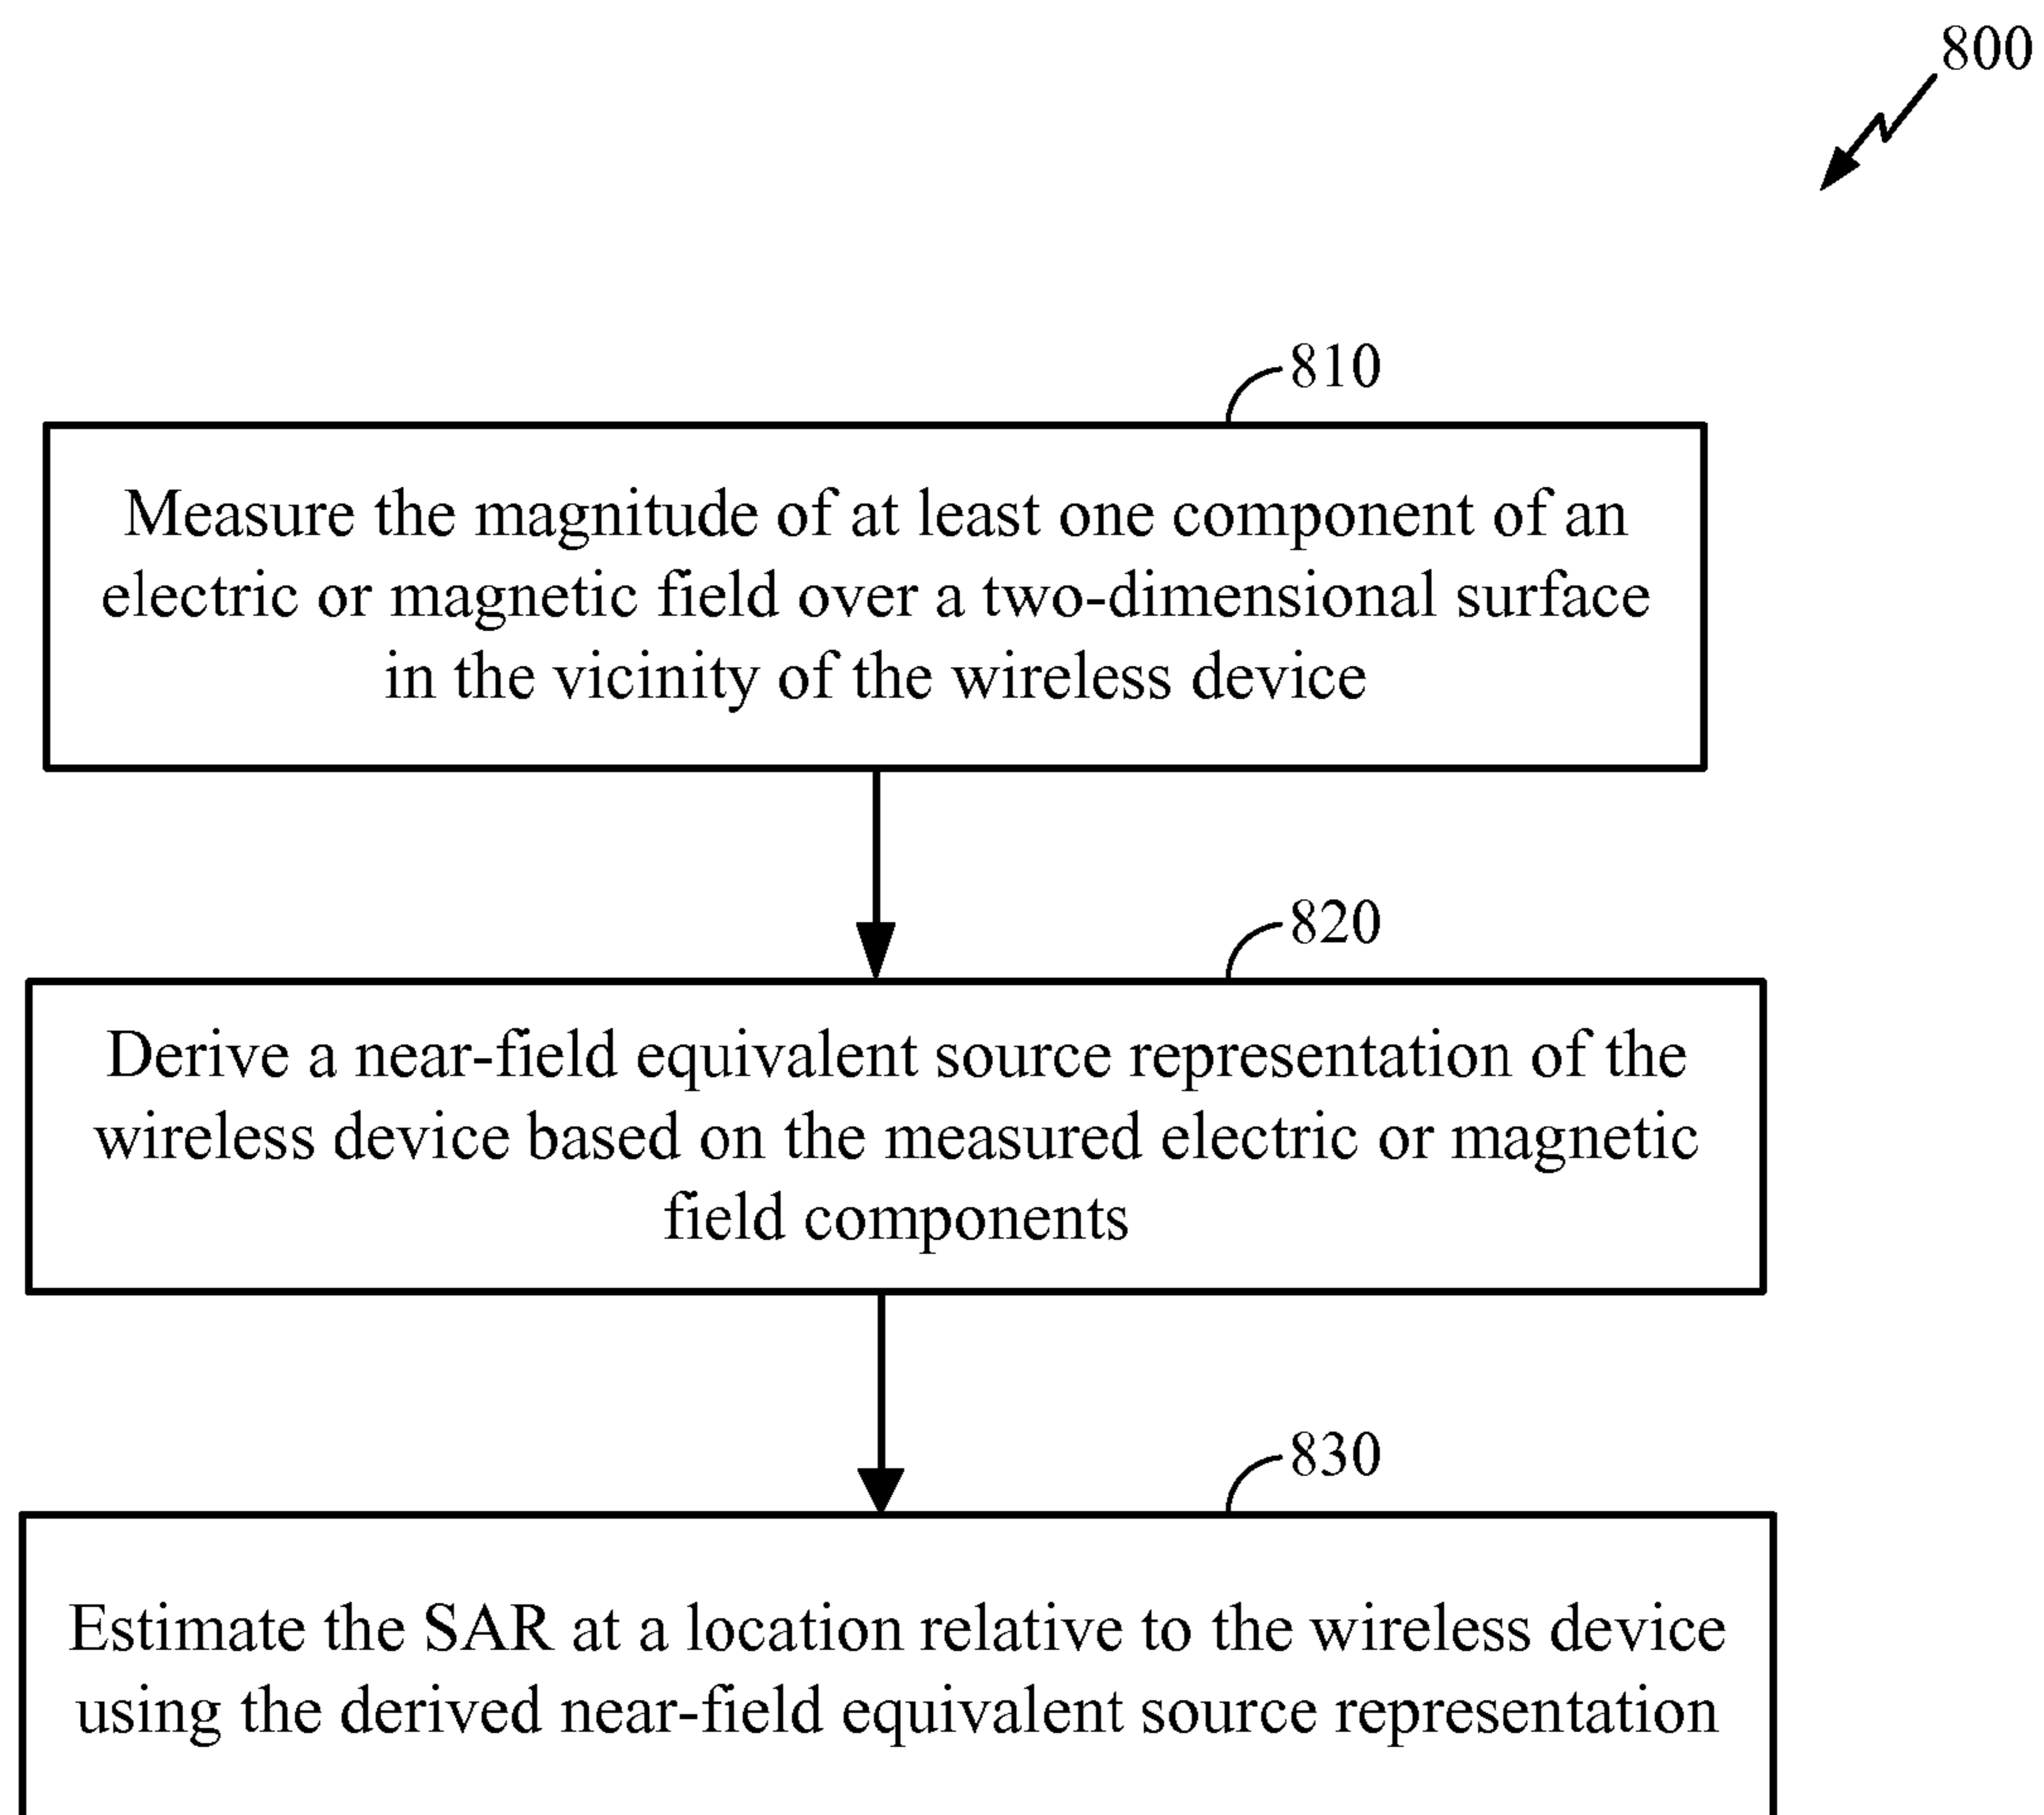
800

810

Measure the magnitude of at least one component of an electric or magnetic field over a two-dimensional surface in the vicinity of the wireless device

820

Derive a near-field equivalent source representation of the wireless device based on the measured electric or magnetic field components

830

Estimate the SAR at a location relative to the wireless device using the derived near-field equivalent source representation